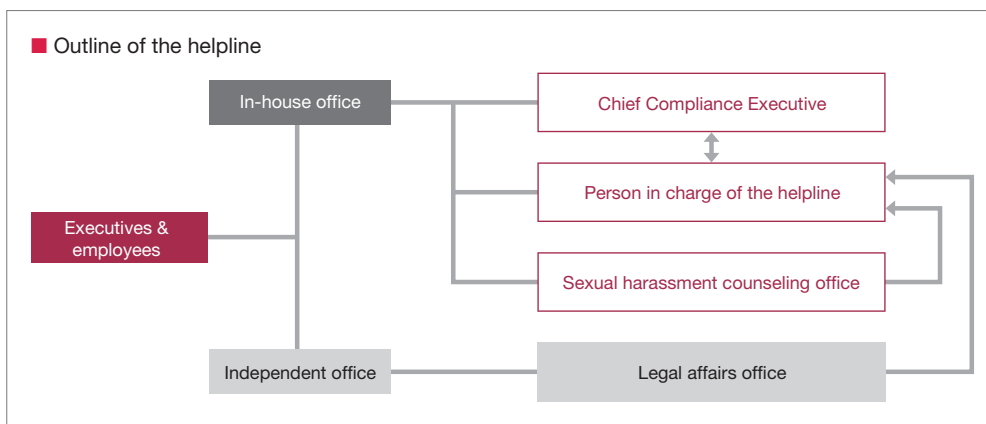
Outline of the helpline

In-house office

Chief Compliance Executive

Person in charge of the helpline

Executives & employees

Sexual harassment counseling office

Independent office

Legal affairs office